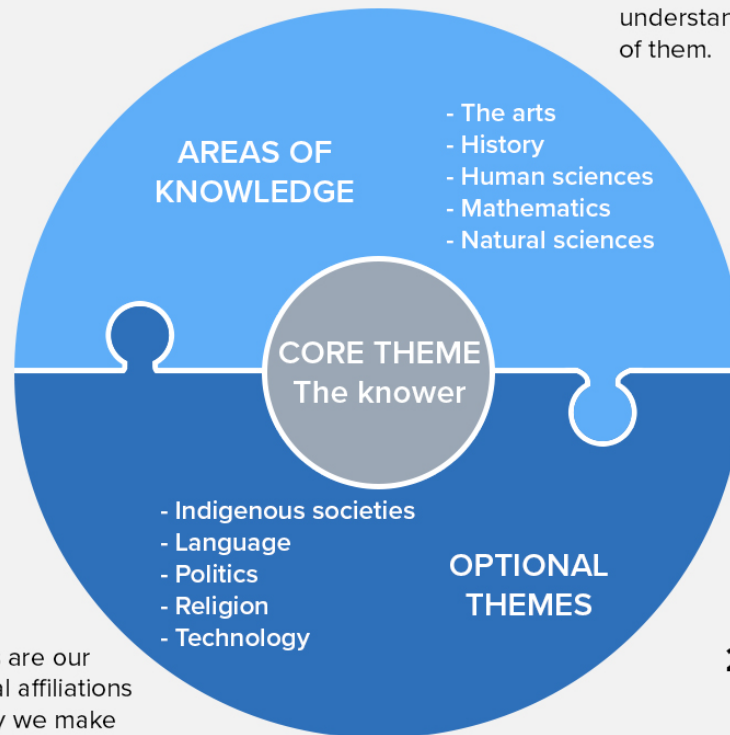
understan
of them.

AREAS OF KNOWLEDGE

- The arts
- History
- Human sciences
- Mathematics
- Natural sciences

CORE THEME
The knower

- Indigenous societies
- Language
- Politics
- Religion
- Technology

OPTIONAL THEMES

are our
al affiliations
y we make

2